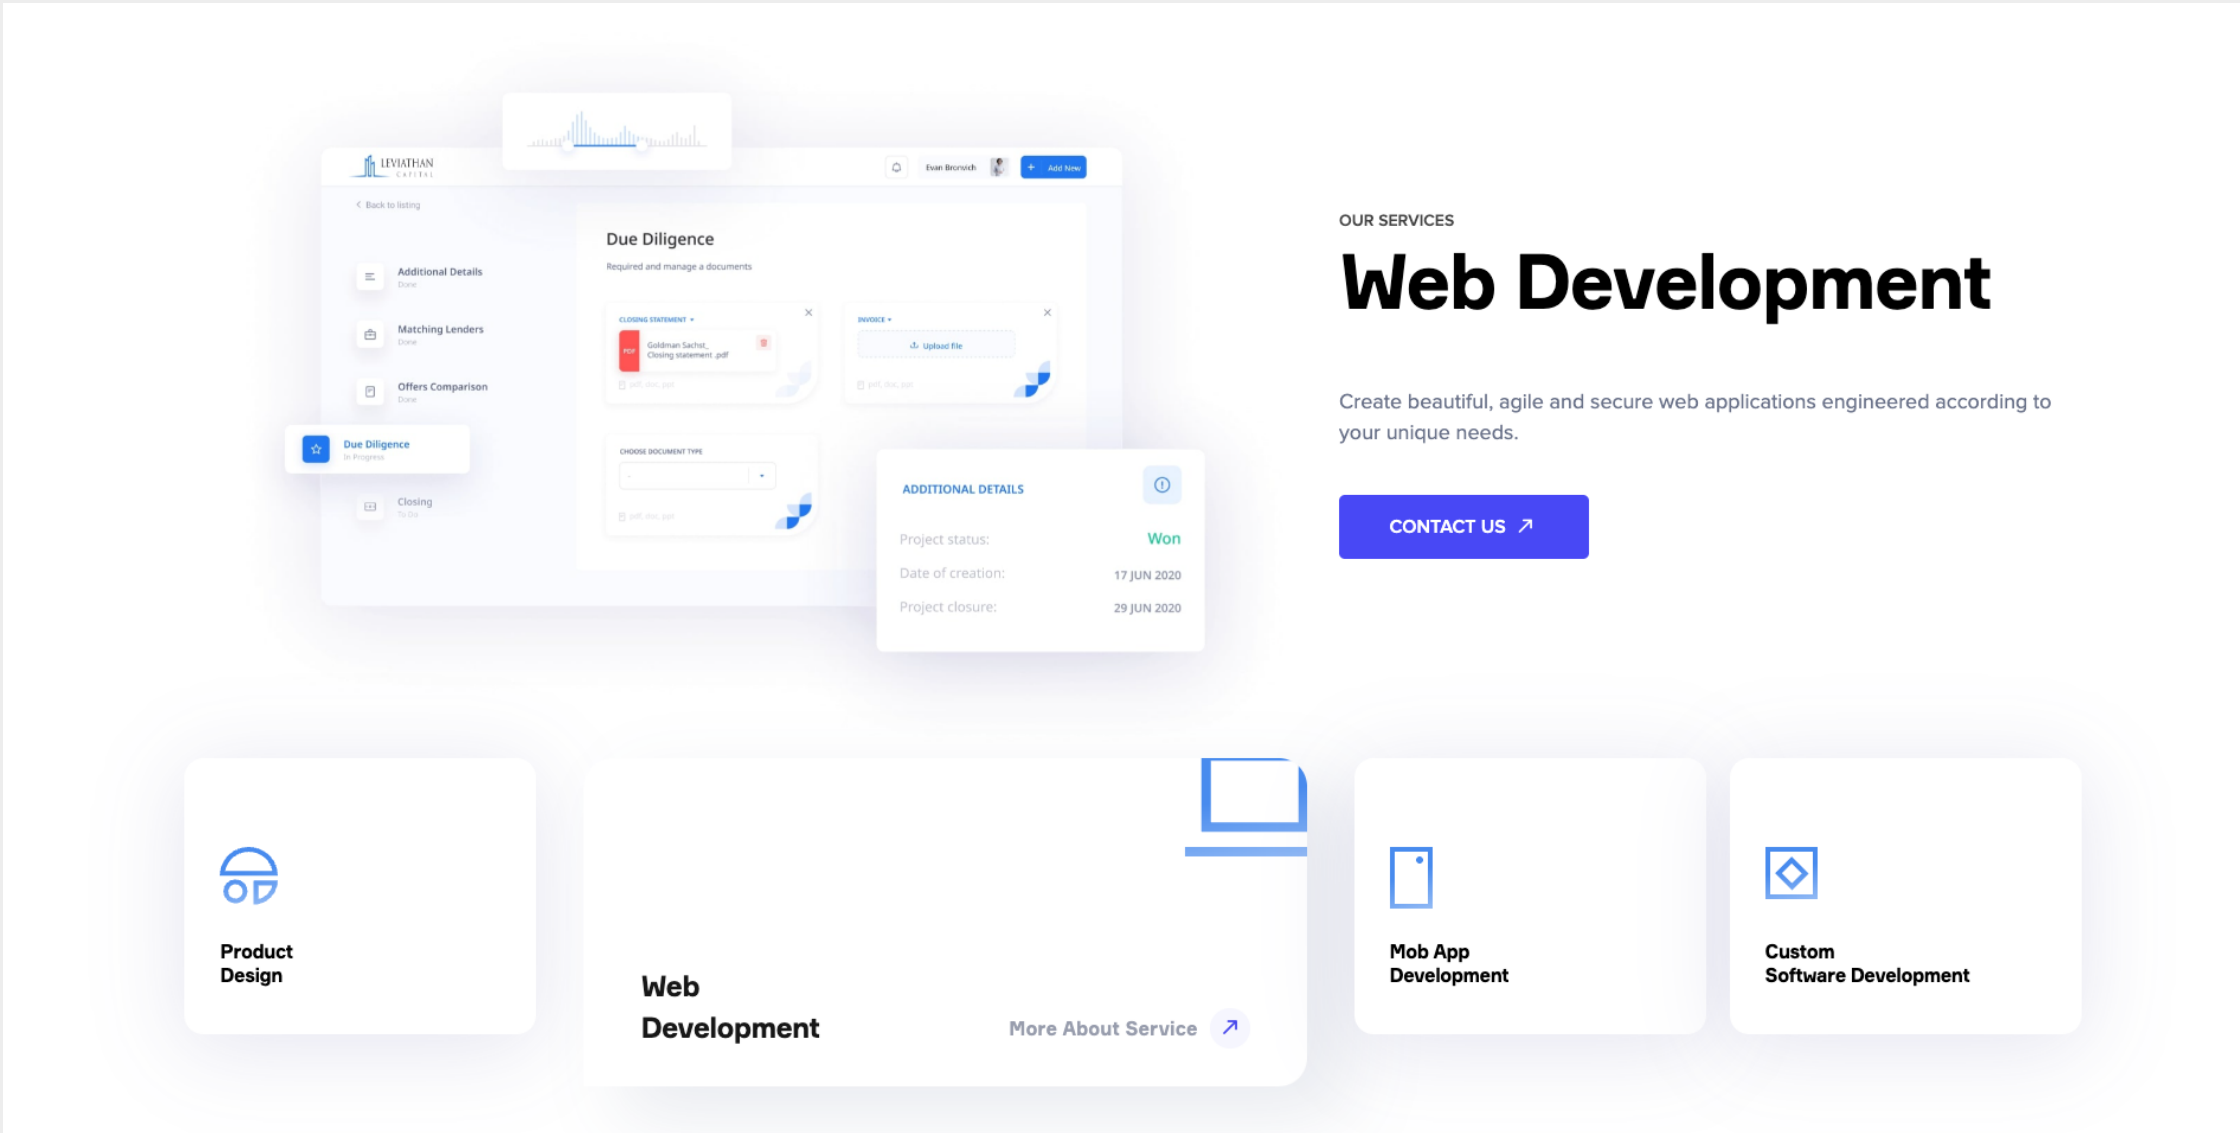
LEVIATHAN CAPITAL

Evan Bronvich

+ Add New

Back to listing

Additional Details
Done

Matching Lenders
Done

Offers Comparison
Done

Due Diligence
In Progress

Closing
To Do

Due Diligence

Required and manage a documents

CLOSING STATEMENT

PDF Goldman Sachst_ Closing statement .pdf

INVOICE

Upload file

CHOOSE DOCUMENT TYPE

ADDITIONAL DETAILS

Project status: Won

Date of creation: 17 JUN 2020

Project closure: 29 JUN 2020

OUR SERVICES

Web Development

Create beautiful, agile and secure web applications engineered according to your unique needs.

CONTACT US ↗

Product Design

Web Development

More About Service ↗

Mob App Development

Custom Software Development